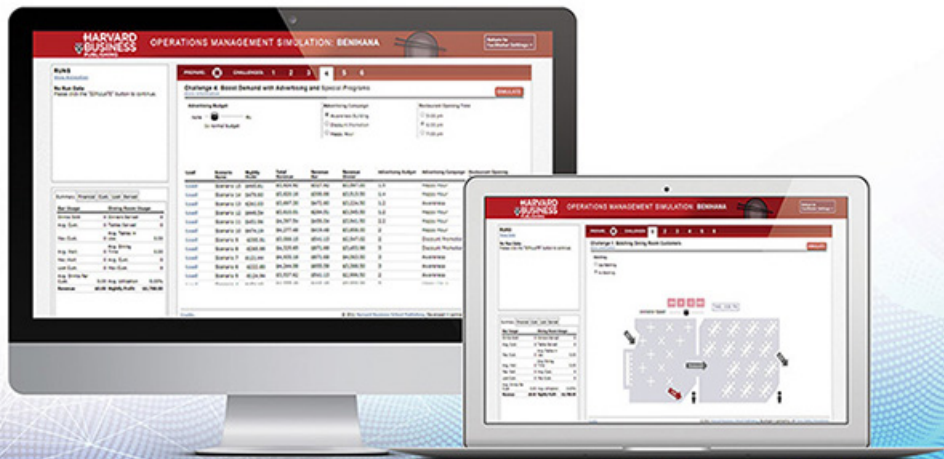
HARVARD BUSINESS PUBLISHING

OPERATIONS MANAGEMENT SIMULATION: BENIHANA

RUNS

No Run Data
Please click the "Simulate" button to continue.

PREPARE CHALLENGES 1 2 3 4 5 6

Challenge 4: Boost Demand with Advertising and Special Programs

SIMULATE

Advertising Budget

Advertising Campaign
Awareness Building
Discount Promotion
Happy Hour

Restaurant Opening Time
5:00 pm
5:30 pm
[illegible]

Summary | Financial | Cust. | Last | Served

Bar Usage | Dining Room Usage
Revenue

| Scenario Name | Nightly Profit | Total Revenue | Revenue Bar | Revenue Dining | Advertising Budget | Advertising Campaign | Restaurant Opening |
|---|---|---|---|---|---|---|---|
| Scenario 10 | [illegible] | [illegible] | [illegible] | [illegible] | 1.0 | Happy Hour | |
| Scenario 9 | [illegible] | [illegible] | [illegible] | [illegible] | 0.4 | Happy Hour | |
| Scenario 8 | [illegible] | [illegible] | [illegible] | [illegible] | 0.2 | Happy Hour | |
| Scenario 7 | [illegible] | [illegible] | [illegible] | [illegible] | 0.2 | Awareness | |
| Scenario 6 | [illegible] | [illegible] | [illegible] | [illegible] | 0 | Happy Hour | |
| Scenario 5 | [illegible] | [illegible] | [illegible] | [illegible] | 0 | Happy Hour | |
| Scenario 4 | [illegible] | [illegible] | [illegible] | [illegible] | 0 | Discount Promotion | |
| Scenario 3 | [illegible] | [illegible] | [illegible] | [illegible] | 0 | Discount Promotion | |
| Scenario 2 | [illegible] | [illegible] | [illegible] | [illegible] | 0 | Awareness | |
| Scenario 1 | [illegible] | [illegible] | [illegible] | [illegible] | 0 | Awareness | |

© 2012 Harvard Business School Publishing

HARVARD BUSINESS PUBLISHING

OPERATIONS MANAGEMENT SIMULATION: BENIHANA

RUNS

No Run Data
Please click the "Simulate" button to continue.

PREPARE CHALLENGES 1 2 3 4 5 6

Challenge 1: Batching Dining Room Customers

SIMULATE

Batching
No Batching
In Batching

Summary | Financial | Cust. | Last | Served

Bar Usage | Dining Room Usage
Revenue